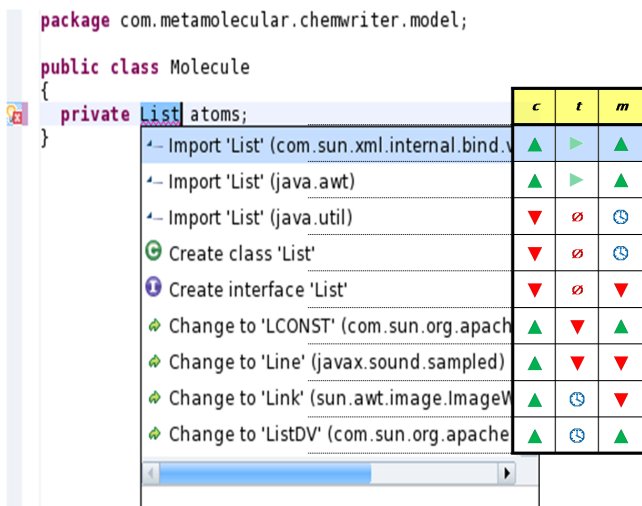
package com.metamolecular.chemwriter.model;

public class Molecule
{
private List atoms;
}

Import 'List' (com.sun.xml.internal.bind.v
Import 'List' (java.awt)
Import 'List' (java.util)
Create class 'List'
Create interface 'List'
Change to 'LCONST' (com.sun.org.apach
Change to 'Line' (javax.sound.sampled)
Change to 'Link' (sun.awt.image.ImageW
Change to 'ListDV' (com.sun.org.apache

| c | t | m |
|---|---|---|
| ▲ | ▶ | ▲ |
| ▲ | ▶ | ▲ |
| ▼ | ⌀ | ◷ |
| ▼ | ⌀ | ◷ |
| ▼ | ⌀ | ▼ |
| ▲ | ▼ | ▲ |
| ▲ | ▼ | ▼ |
| ▲ | ◷ | ▼ |
| ▲ | ◷ | ▲ |